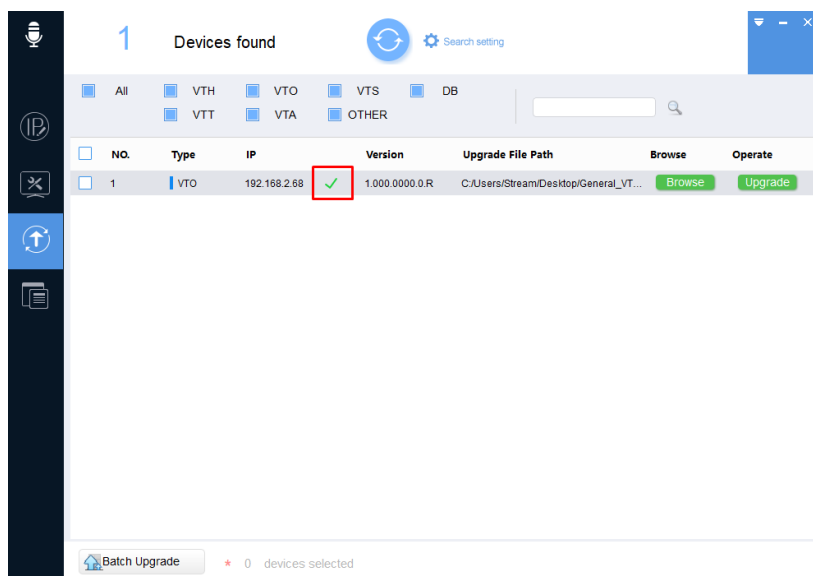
1 Devices found

Search setting

All VTH VTO VTS DB
VTT VTA OTHER

| NO. | Type | IP | | Version | Upgrade File Path | Browse | Operate |
|---|---|---|---|---|---|---|---|
| 1 | VTO | 192.168.2.68 | ✓ | 1.000.0000.0.R | C:/Users/Stream/Desktop/General_VT... | Browse | Upgrade |

Batch Upgrade * 0 devices selected